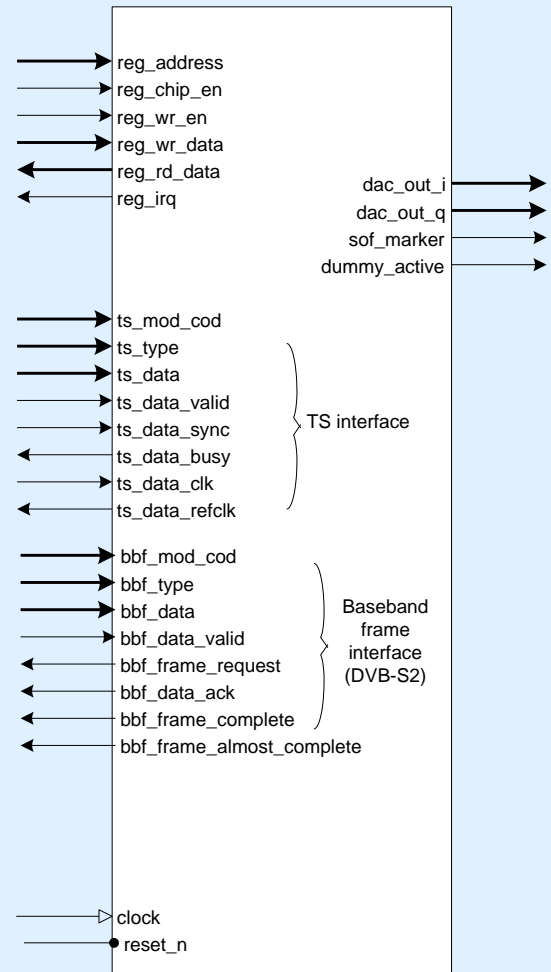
reg_address
reg_chip_en
reg_wr_en
reg_wr_data
reg_rd_data
reg_irq

dac_out_i
dac_out_q
sof_marker
dummy_active

ts_mod_cod
ts_type
ts_data
ts_data_valid
ts_data_sync
ts_data_busy
ts_data_clk
ts_data_refclk

TS interface

bbf_mod_cod
bbf_type
bbf_data
bbf_data_valid
bbf_frame_request
bbf_data_ack
bbf_frame_complete
bbf_frame_almost_complete

Baseband frame interface (DVB-S2)

clock
reset_n